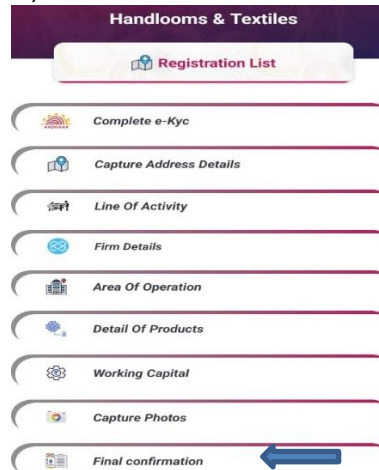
Handlooms & Textiles

Registration List

AADHAAR

Complete e-Kyc

Capture Address Details

Line Of Activity

Firm Details

Area Of Operation

Detail Of Products

Working Capital

Capture Photos

Final confirmation